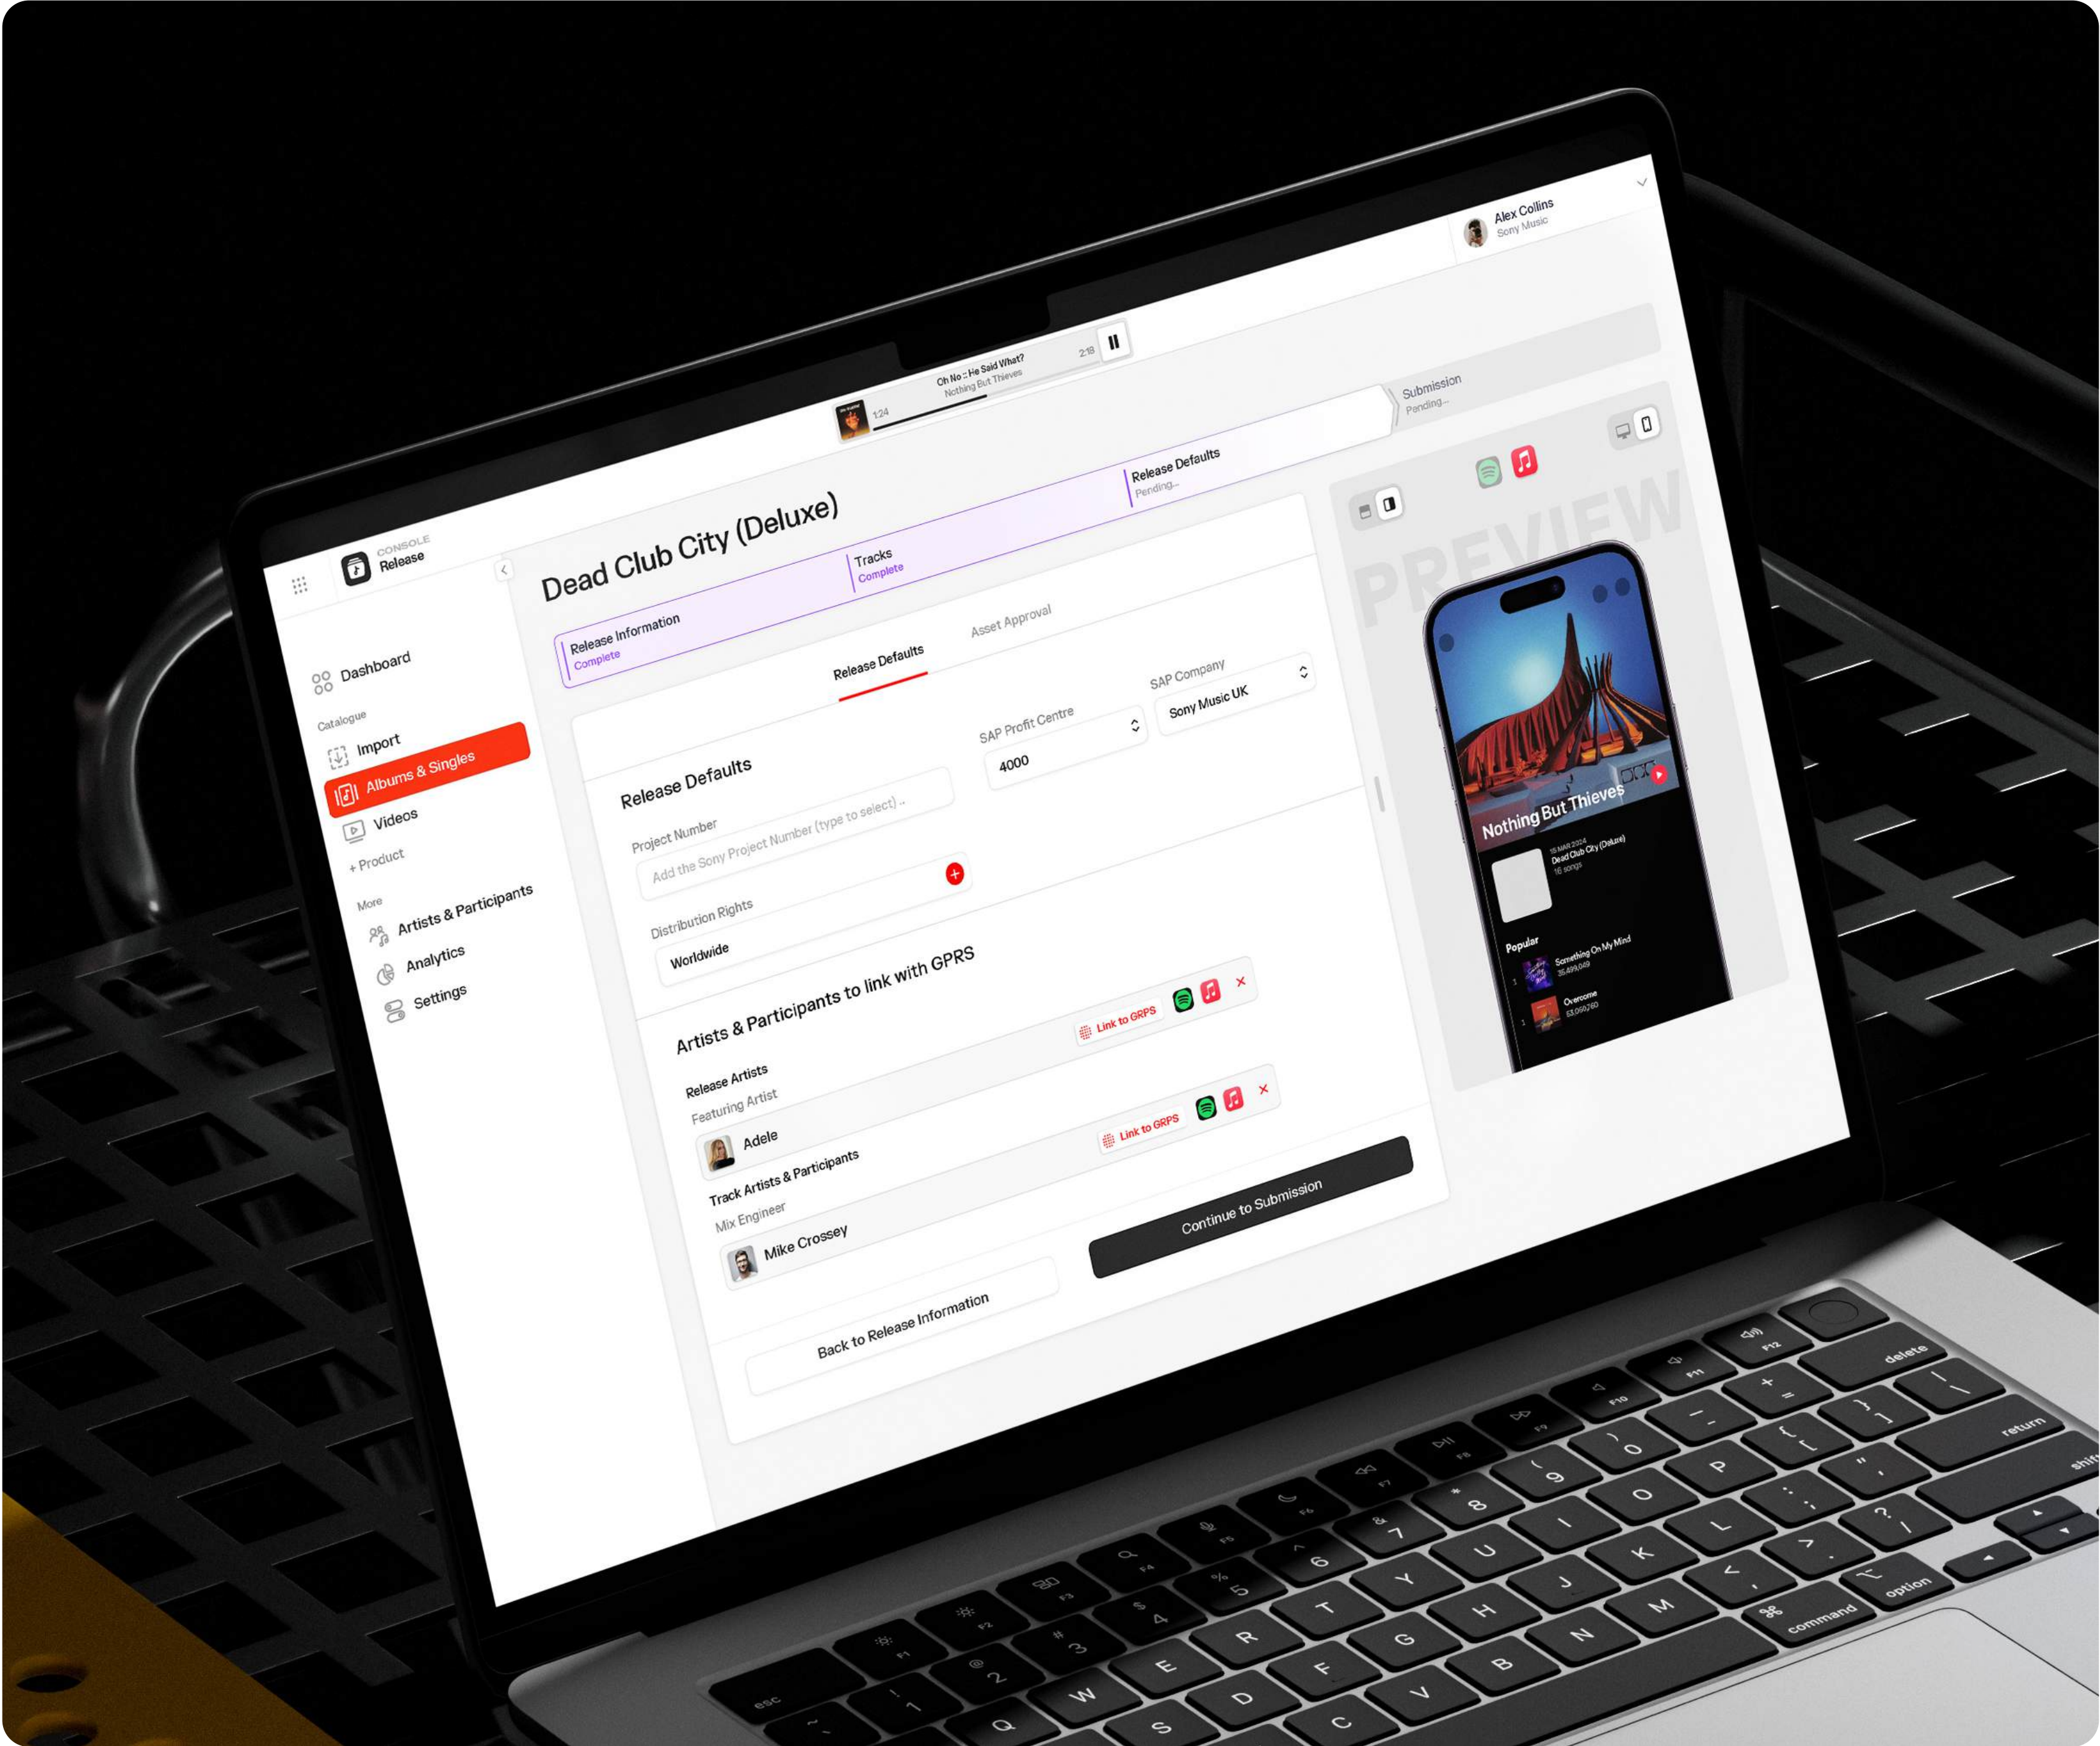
CONSOLE
Release

Alex Collins
Sony Music

Oh No :: He Said What?
Nothing But Thieves
1:24
2:18

Dashboard
Catalogue
Import
Albums & Singles
Videos
+ Product
More
Artists & Participants
Analytics
Settings

Dead Club City (Deluxe)

Release Information
Complete
Tracks
Complete
Release Defaults
Pending...
Submission
Pending...

Release Defaults
Asset Approval

Release Defaults
Project Number
Add the Sony Project Number (type to select)...
Distribution Rights
Worldwide
SAP Profit Centre
4000
SAP Company
Sony Music UK

Artists & Participants to link with GPRS
Release Artists
Featuring Artist
Adele
Link to GRPS
Track Artists & Participants
Mix Engineer
Mike Crossey
Link to GRPS

Back to Release Information
Continue to Submission

PREVIEW
Nothing But Thieves
15 MAR 2024
Dead Club City (Deluxe)
16 songs
Popular
Something On My Mind
35,499,049
Overcome
63,050,760

esc
delete
return
shift
option
command